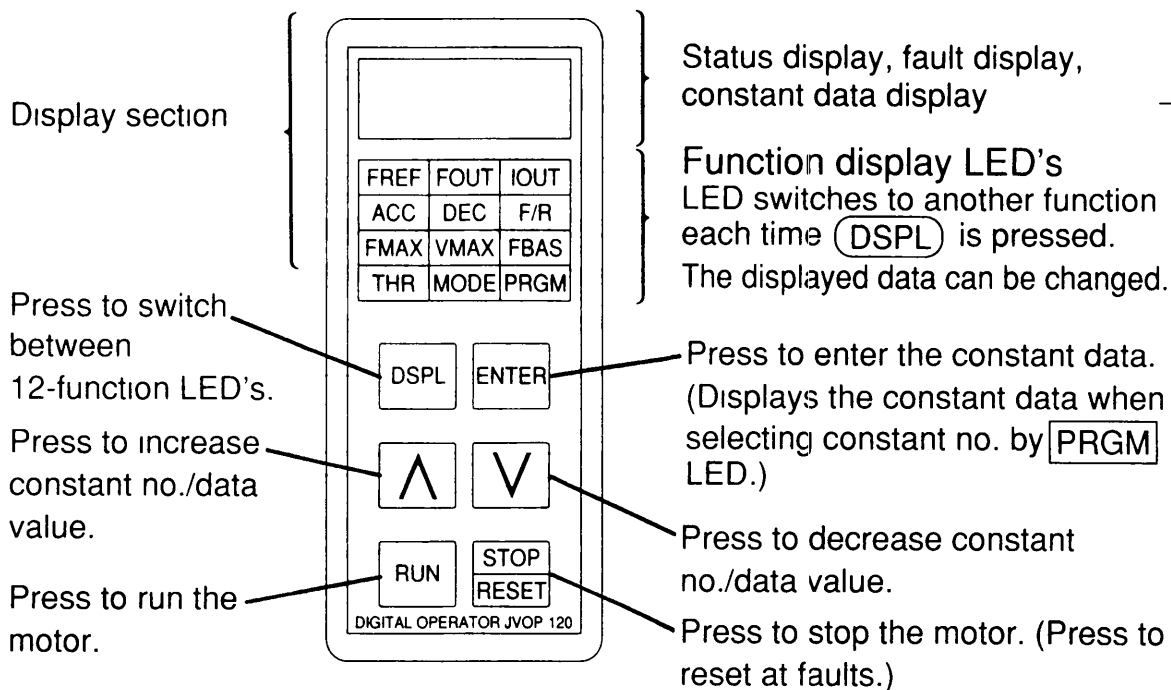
Display section

Status display, fault display, constant data display

Function display LED's
LED switches to another function each time (DSPL) is pressed.
The displayed data can be changed.

| FREF | FOUT | IOUT |
|---|---|---|
| ACC | DEC | F/R |
| FMAX | VMAX | FBAS |
| THR | MODE | PRGM |

Press to switch between 12-function LED's.

DSPL

ENTER

Press to enter the constant data. (Displays the constant data when selecting constant no. by PRGM LED.)

Press to increase constant no./data value.

$\wedge$

$\vee$

Press to decrease constant no./data value.

RUN

STOP
RESET

Press to run the motor.

DIGITAL OPERATOR JVOP 120

Press to stop the motor. (Press to reset at faults.)